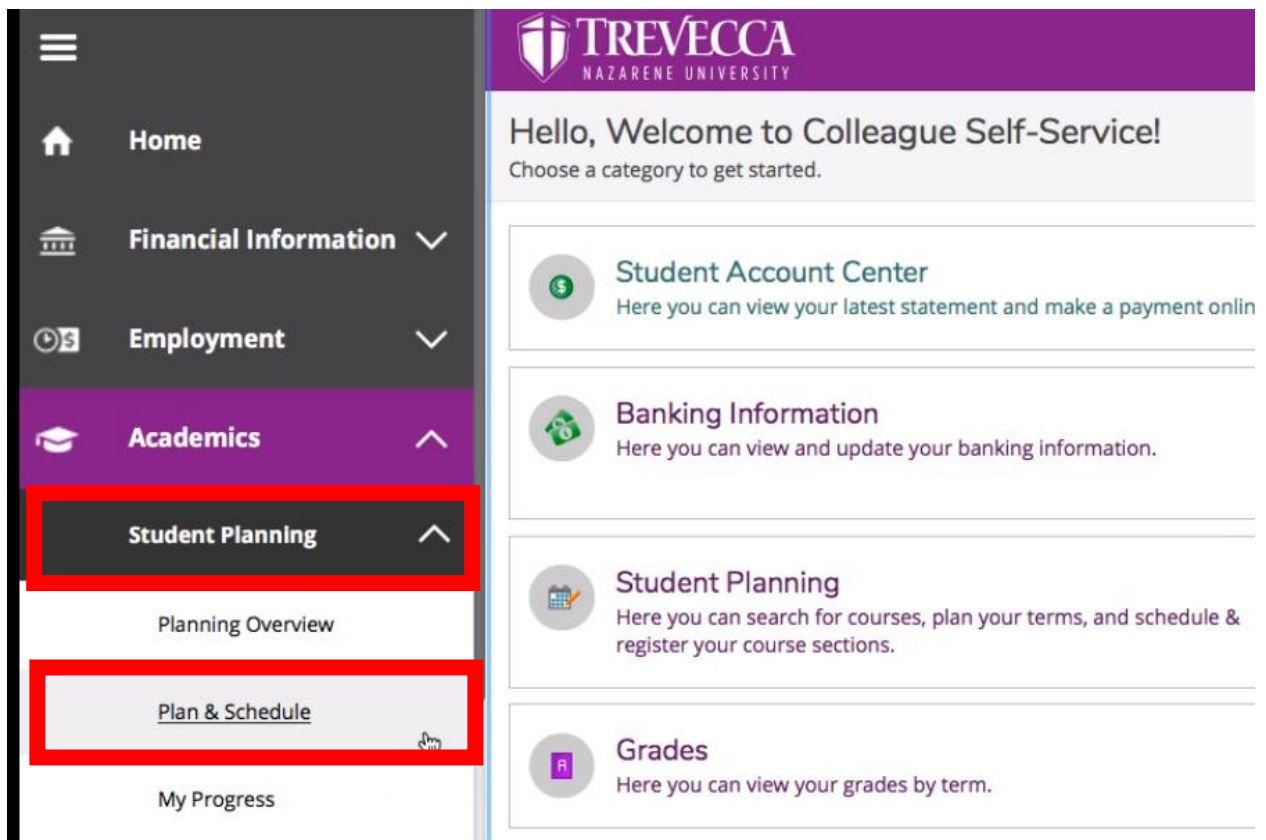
Home

Financial Information

Employment

Academics

Student Planning

Planning Overview

Plan & Schedule

My Progress

TREVECCA
NAZARENE UNIVERSITY

Hello, Welcome to Colleague Self-Service!
Choose a category to get started.

Student Account Center
Here you can view your latest statement and make a payment onlin

Banking Information
Here you can view and update your banking information.

Student Planning
Here you can search for courses, plan your terms, and schedule & register your course sections.

Grades
Here you can view your grades by term.